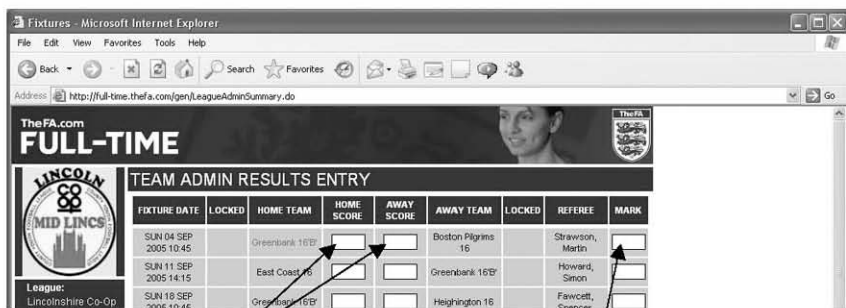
Fixtures - Microsoft Internet Explorer

File Edit View Favorites Tools Help

Back Search Favorites

Address http://full-time.thefa.com/gen/LeagueAdminSummary.do

Go

TheFA.com FULL-TIME

TheFA

LINCOLN MID LINCS

League: Lincolnshire Co-Op

TEAM ADMIN RESULTS ENTRY

| FIXTURE DATE | LOCKED | HOME TEAM | HOME SCORE | AWAY SCORE | AWAY TEAM | LOCKED | REFEREE | MARK |
|---|---|---|---|---|---|---|---|---|
| SUN 04 SEP 2005 10:45 | | Greenbank 16'B' | | | Boston Pilgrims 16 | | Strawson, Martin | |
| SUN 11 SEP 2005 14:15 | | East Coast 16 | | | Greenbank 16'B' | | Howard, Simon | |
| SUN 18 SEP 2005 10:45 | | Greenbank 16'B' | | | Heighington 16 | | Fawcett, Spencer | |